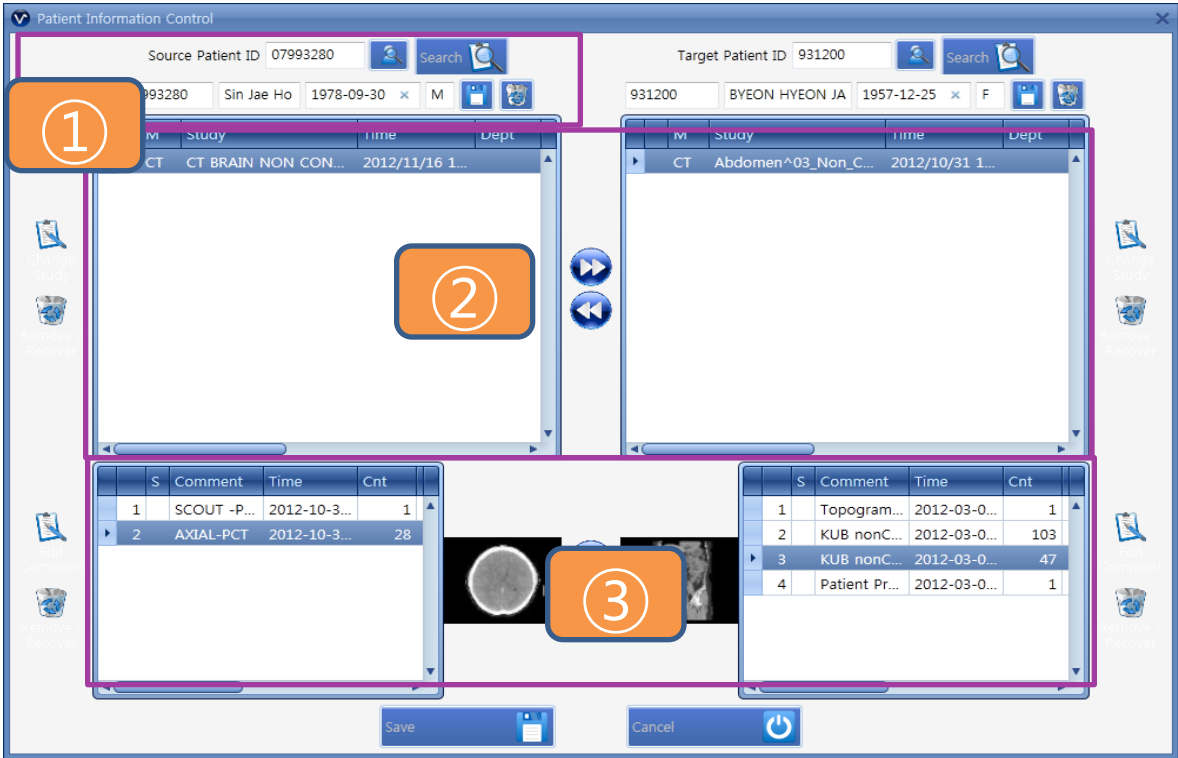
Patient Information Control

Source Patient ID 07993280 Search

993280 Sin Jae Ho 1978-09-30 × M

①

| M | Study | Time | Dept |
|---|---|---|---|
| CT | CT BRAIN NON CON... | 2012/11/16 1... | |

Target Patient ID 931200 Search

931200 BYEON HYEON JA 1957-12-25 × F

| M | Study | Time | Dept |
|---|---|---|---|
| CT | Abdomen^03_Non_C... | 2012/10/31 1... | |

②

Change Study

Remove Recover

| S | Comment | Time | Cnt |
|---|---|---|---|
| 1 | SCOUT -P... | 2012-10-3... | 1 |
| 2 | AXIAL-PCT | 2012-10-3... | 28 |

③

| S | Comment | Time | Cnt |
|---|---|---|---|
| 1 | Topogram... | 2012-03-0... | 1 |
| 2 | KUB nonC... | 2012-03-0... | 103 |
| 3 | KUB nonC... | 2012-03-0... | 47 |
| 4 | Patient Pr... | 2012-03-0... | 1 |

Edit Comment

Remove Recover

Save

Cancel